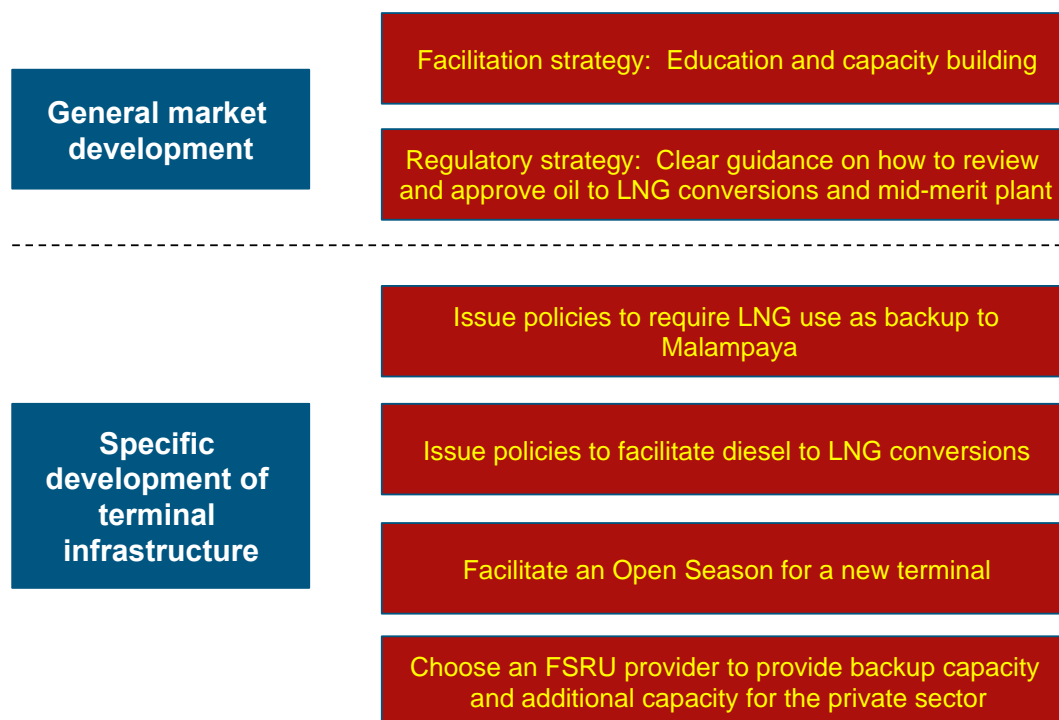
General market development

Facilitation strategy: Education and capacity building

Regulatory strategy: Clear guidance on how to review and approve oil to LNG conversions and mid-merit plant

Specific development of terminal infrastructure

Issue policies to require LNG use as backup to Malampaya

Issue policies to facilitate diesel to LNG conversions

Facilitate an Open Season for a new terminal

Choose an FSRU provider to provide backup capacity and additional capacity for the private sector